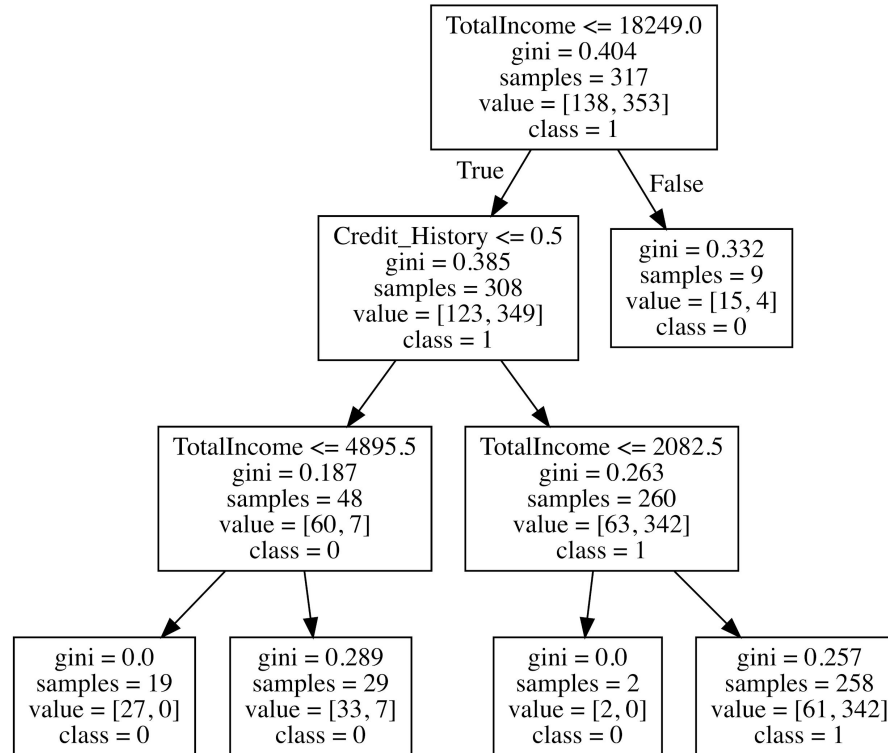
TotalIncome <= 18249.0
gini = 0.404
samples = 317
value = [138, 353]
class = 1

True

False

Credit_History <= 0.5
gini = 0.385
samples = 308
value = [123, 349]
class = 1

gini = 0.332
samples = 9
value = [15, 4]
class = 0

TotalIncome <= 4895.5
gini = 0.187
samples = 48
value = [60, 7]
class = 0

TotalIncome <= 2082.5
gini = 0.263
samples = 260
value = [63, 342]
class = 1

gini = 0.0
samples = 19
value = [27, 0]
class = 0

gini = 0.289
samples = 29
value = [33, 7]
class = 0

gini = 0.0
samples = 2
value = [2, 0]
class = 0

gini = 0.257
samples = 258
value = [61, 342]
class = 1